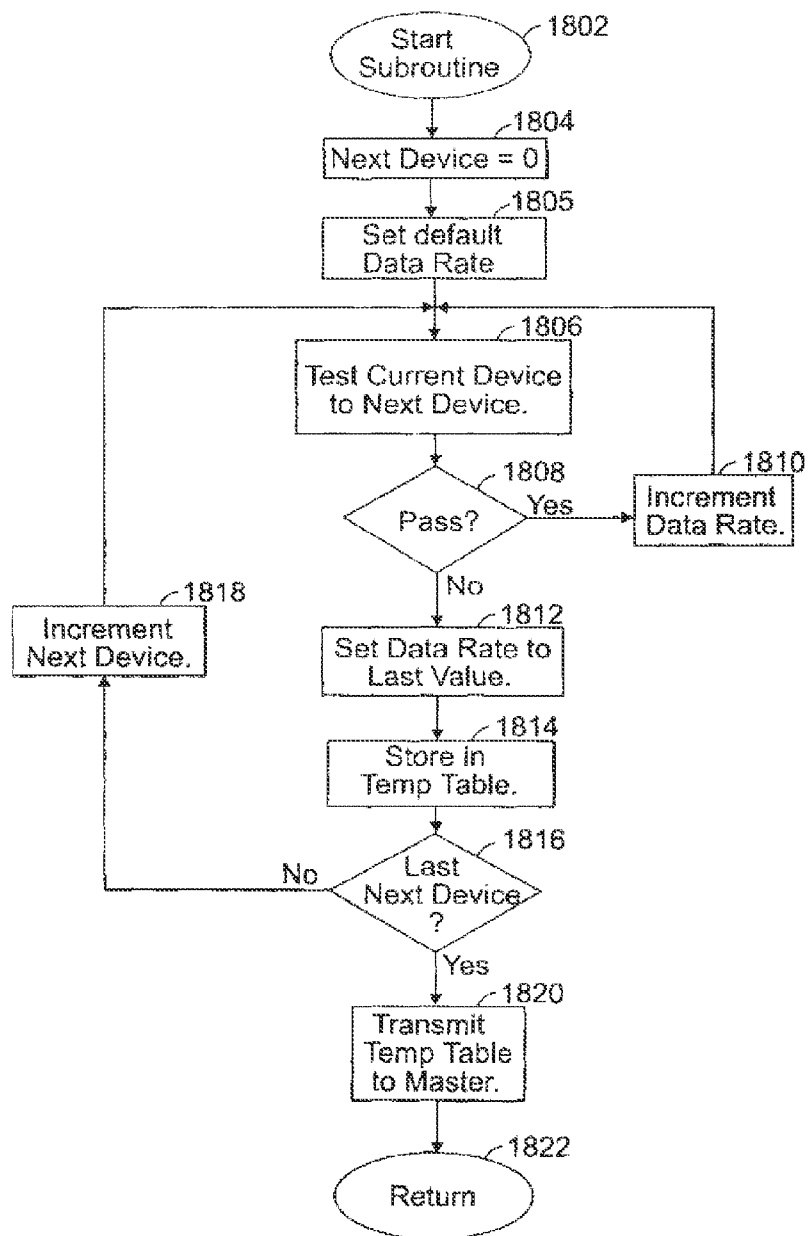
Start Subroutine
1802

Next Device = 0
1804

Set default Data Rate
1805

Test Current Device to Next Device.
1806

Pass?
1808

Yes

Increment Data Rate.
1810

No

Set Data Rate to Last Value.
1812

Increment Next Device.
1818

Store in Temp Table.
1814

No

Last Next Device ?
1816

Yes

Transmit Temp Table to Master.
1820

Return
1822